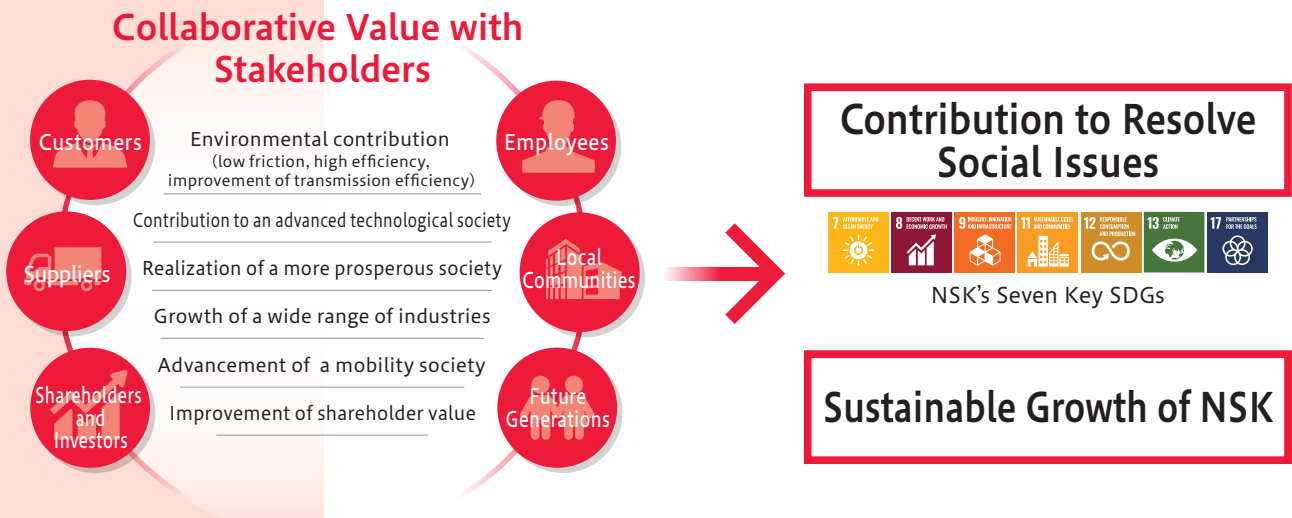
Collaborative Value with Stakeholders

Customers

Employees

Environmental contribution
(low friction, high efficiency, improvement of transmission efficiency)

Contribution to an advanced technological society

Suppliers

Local Communities

Realization of a more prosperous society

Growth of a wide range of industries

Advancement of a mobility society

Improvement of shareholder value

Shareholders and Investors

Future Generations

Contribution to Resolve Social Issues

7 AFFORDABLE AND CLEAN ENERGY
8 DECENT WORK AND ECONOMIC GROWTH
9 INDUSTRY, INNOVATION AND INFRASTRUCTURE
11 SUSTAINABLE CITIES AND COMMUNITIES
12 RESPONSIBLE CONSUMPTION AND PRODUCTION
13 CLIMATE ACTION
17 PARTNERSHIPS FOR THE GOALS

NSK's Seven Key SDGs

Sustainable Growth of NSK